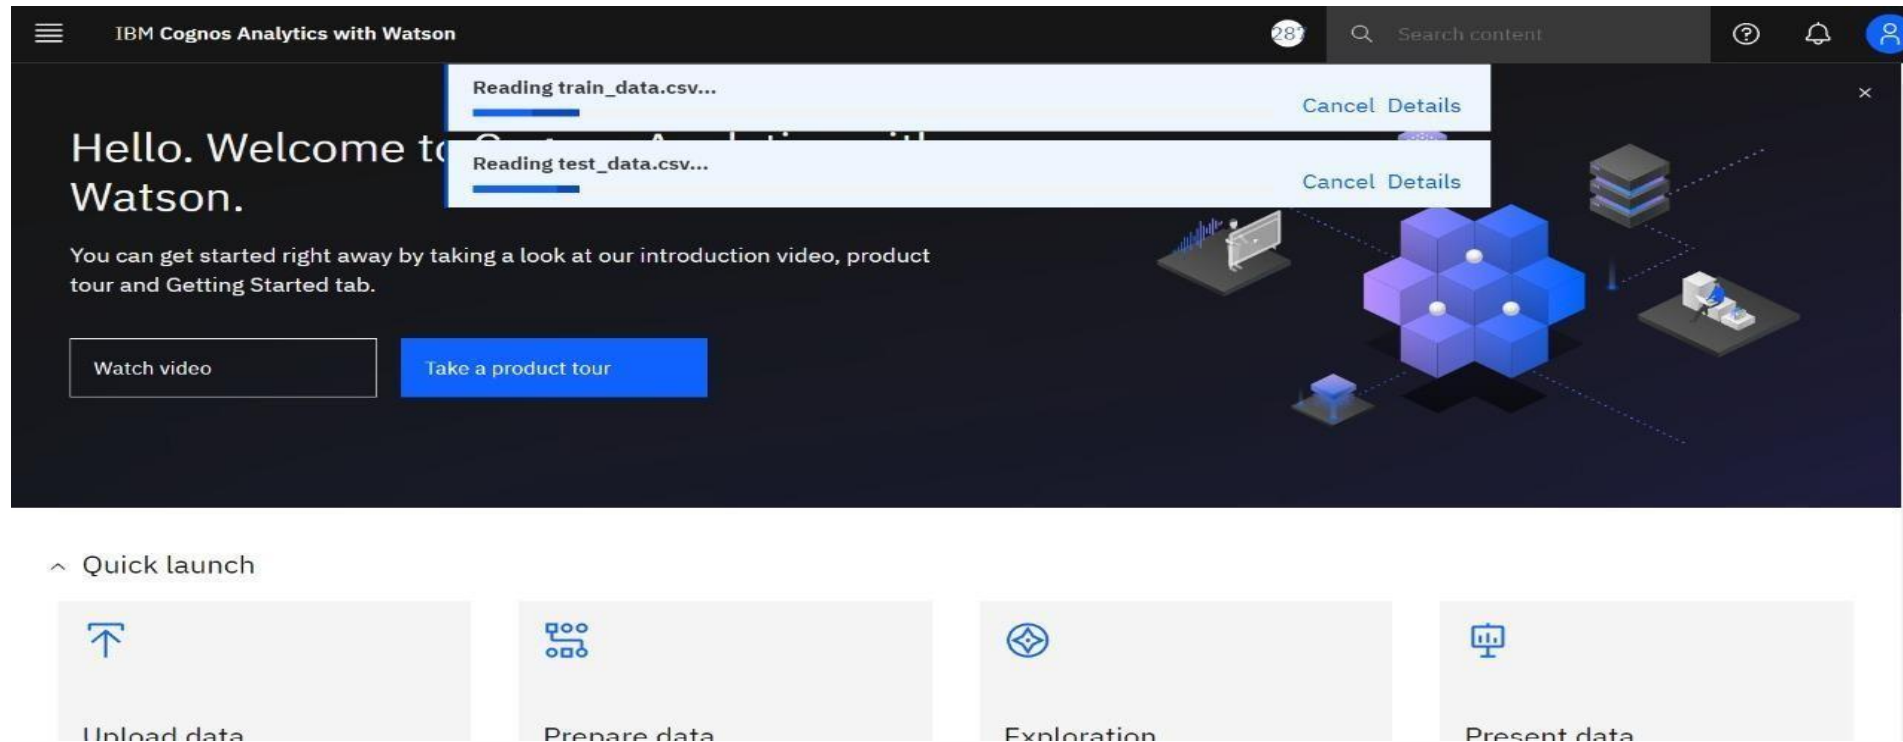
IBM Cognos Analytics with Watson

287

Search content

Reading train_data.csv...

Cancel Details

Hello. Welcome t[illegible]
Watson.

Reading test_data.csv...

Cancel Details

You can get started right away by taking a look at our introduction video, product tour and Getting Started tab.

Watch video

Take a product tour

Quick launch

Upload data

Prepare data

Exploration

Present data